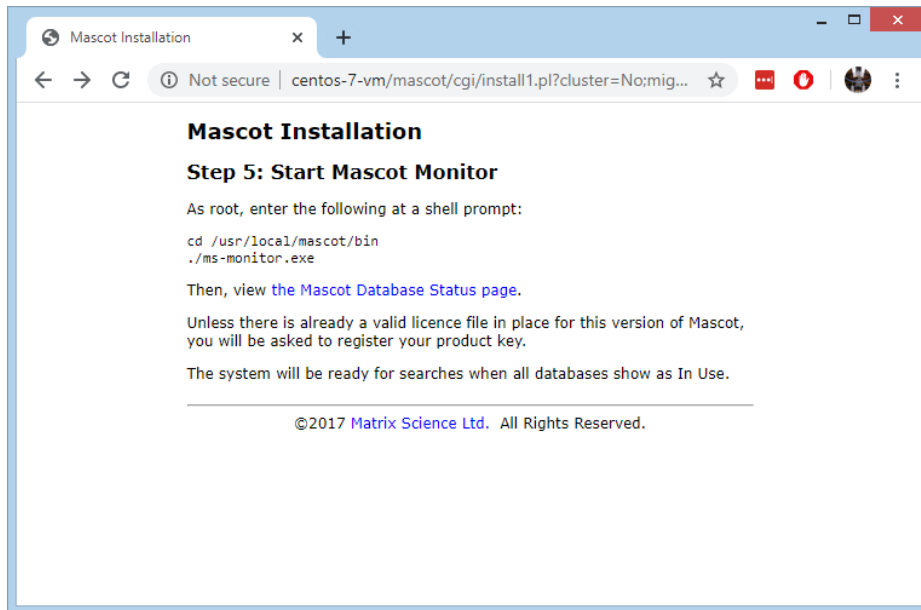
Mascot Installation ×
+

Not secure | centos-7-vm/mascot/cgi/install1.pl?cluster=No;mig...

Mascot Installation

Step 5: Start Mascot Monitor

As root, enter the following at a shell prompt:

cd /usr/local/mascot/bin
./ms-monitor.exe

Then, view the Mascot Database Status page.

Unless there is already a valid licence file in place for this version of Mascot, you will be asked to register your product key.

The system will be ready for searches when all databases show as In Use.

©2017 Matrix Science Ltd. All Rights Reserved.